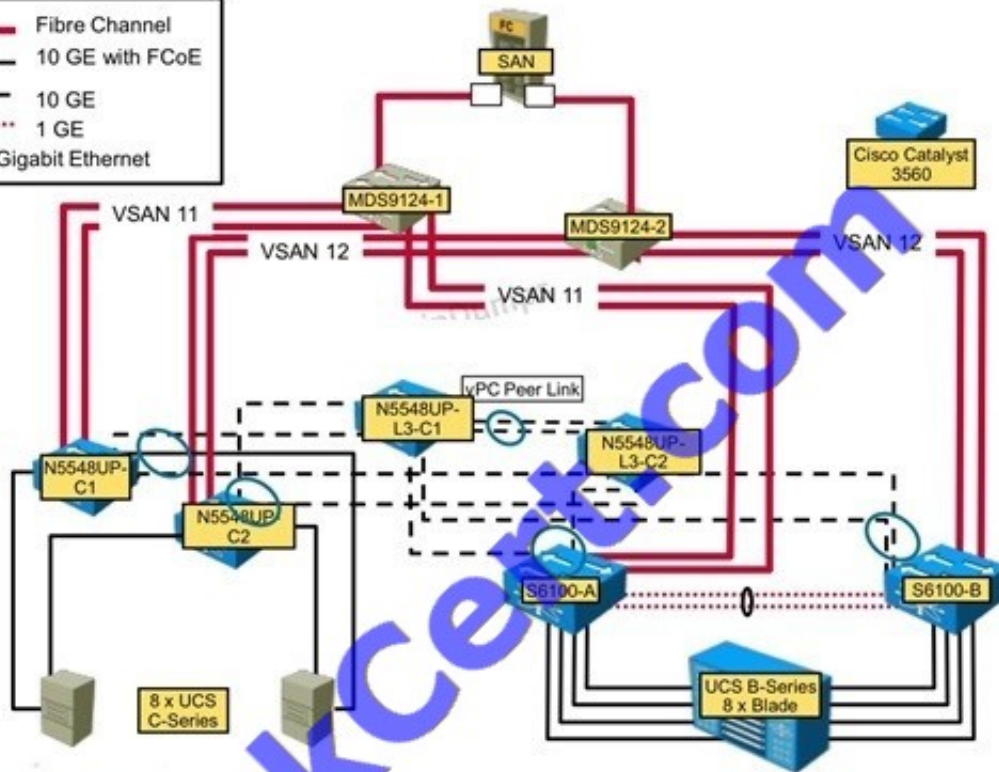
Fibre Channel
10 GE with FCoE
10 GE
1 GE
Gigabit Ethernet

FC
SAN

Cisco Catalyst 3560

MDS9124-1
MDS9124-2

VSAN 11
VSAN 12
VSAN 12
VSAN 11

vPC Peer Link
N5548UP-L3-C1
N5548UP-L3-C2
N5548UP-C1
N5548UP C2

S6100-A
S6100-B

8 x UCS C-Series
UCS B-Series 8 x Blade

kcert.com